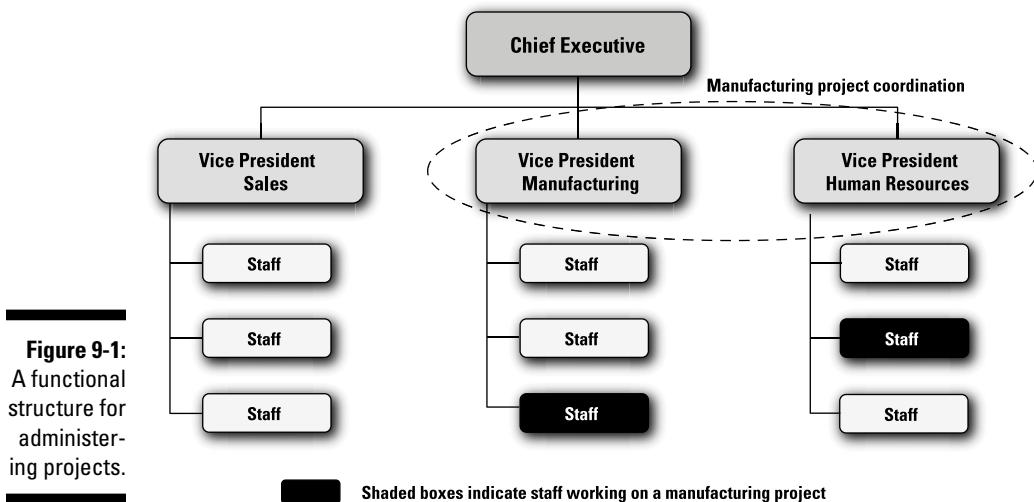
Chief Executive

Manufacturing project coordination

Vice President Sales

Vice President Manufacturing

Vice President Human Resources

Staff

Staff

Staff

Staff

Staff

Staff

Staff

Staff

Staff

Figure 9-1: A functional structure for administering projects.

Shaded boxes indicate staff working on a manufacturing project